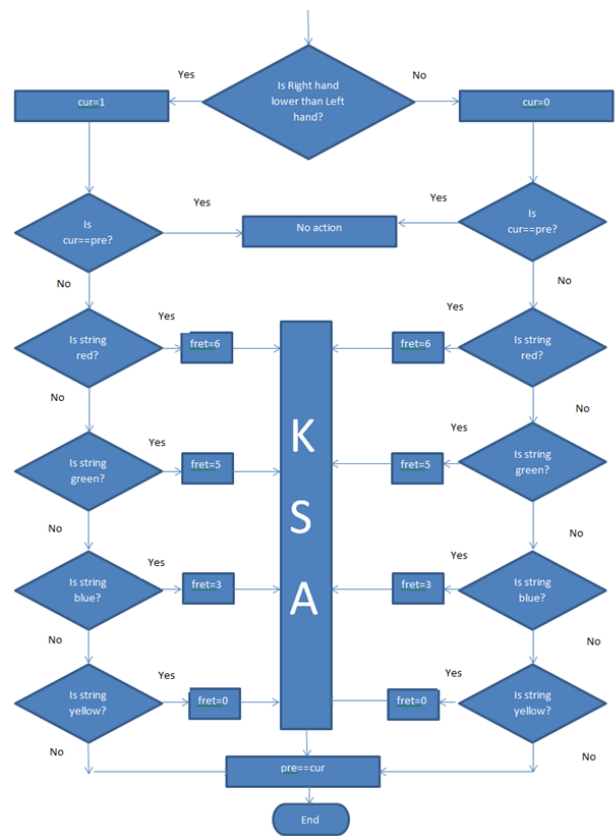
Yes

Is Right hand lower than Left hand?

No

cur=1

cur=0

Yes

Yes

Is cur==pre?

No action

Is cur==pre?

No

No

Yes

Yes

Is string red?

fret=6

fret=6

Is string red?

No

No

Yes

Yes

Is string green?

fret=5

K

fret=5

Is string green?

No

S

No

Yes

Yes

Is string blue?

fret=3

A

fret=3

Is string blue?

No

No

Yes

Yes

Is string yellow?

fret=0

fret=0

Is string yellow?

No

No

pre==cur

End